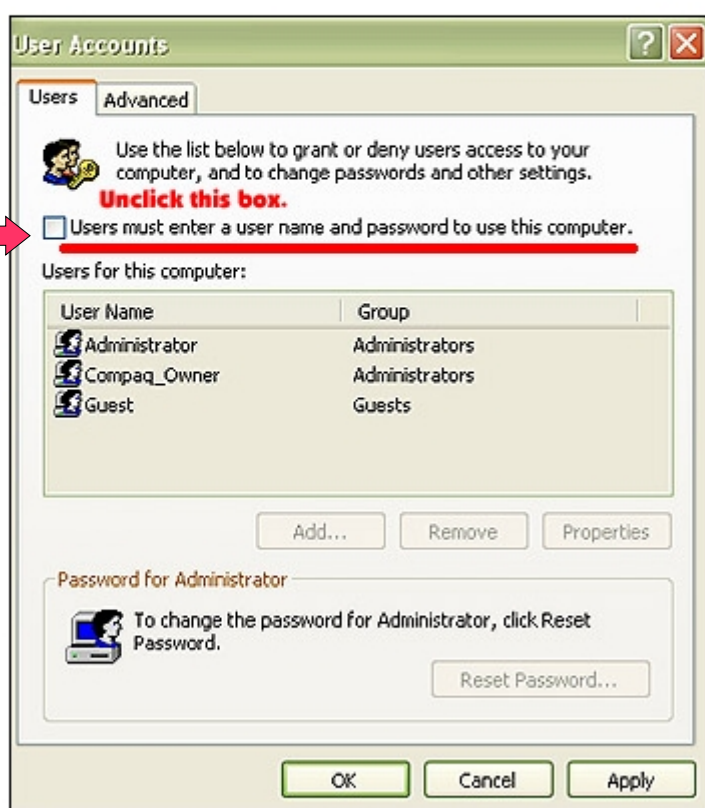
User Accounts

Users | Advanced

Use the list below to grant or deny users access to your computer, and to change passwords and other settings.

Unclick this box.

Users must enter a user name and password to use this computer.

Users for this computer:

| User Name | Group |
|---|---|
| Administrator | Administrators |
| Compaq_Owner | Administrators |
| Guest | Guests |

Add... Remove Properties

Password for Administrator

To change the password for Administrator, click Reset Password.

Reset Password...

OK Cancel Apply